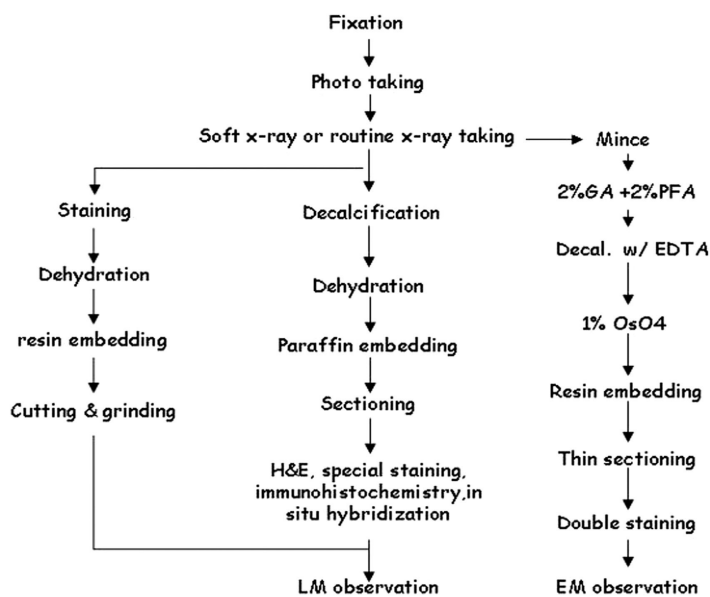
Fixation

Photo taking

Soft x-ray or routine x-ray taking

Mince

2%GA +2%PFA

Decal. w/ EDTA

1% OsO4

Resin embedding

Thin sectioning

Double staining

EM observation

Staining

Dehydration

resin embedding

Cutting & grinding

Decalcification

Dehydration

Paraffin embedding

Sectioning

H&E, special staining, immunohistochemistry,in situ hybridization

LM observation